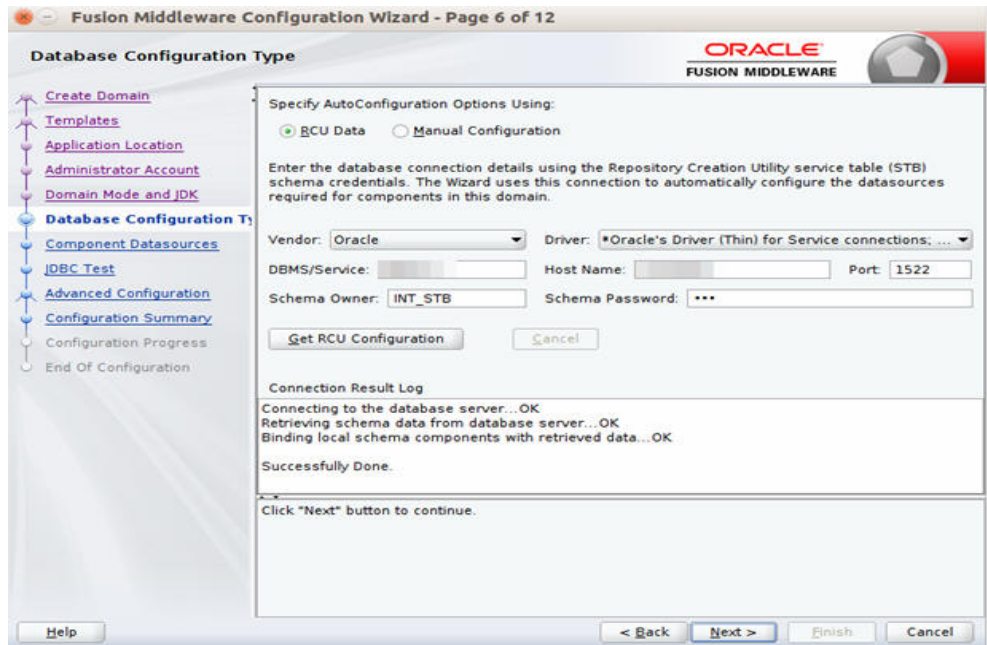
Fusion Middleware Configuration Wizard - Page 6 of 12

Database Configuration Type

ORACLE
FUSION MIDDLEWARE

Create Domain
Templates
Application Location
Administrator Account
Domain Mode and JDK
Database Configuration Ty
Component Datasources
JDBC Test
Advanced Configuration
Configuration Summary
Configuration Progress
End Of Configuration

Specify AutoConfiguration Options Using:

RCU Data
Manual Configuration

Enter the database connection details using the Repository Creation Utility service table (STB) schema credentials. The Wizard uses this connection to automatically configure the datasources required for components in this domain.

Vendor: Oracle
Driver: *Oracle's Driver (Thin) for Service connections; ...
DBMS/Service:
Host Name:
Port: 1522
Schema Owner: INT_STB
Schema Password: •••

Get RCU Configuration
Cancel

Connection Result Log

Connecting to the database server...OK
Retrieving schema data from database server...OK
Binding local schema components with retrieved data...OK

Successfully Done.

Click "Next" button to continue.

Help
< Back
Next >
Finish
Cancel